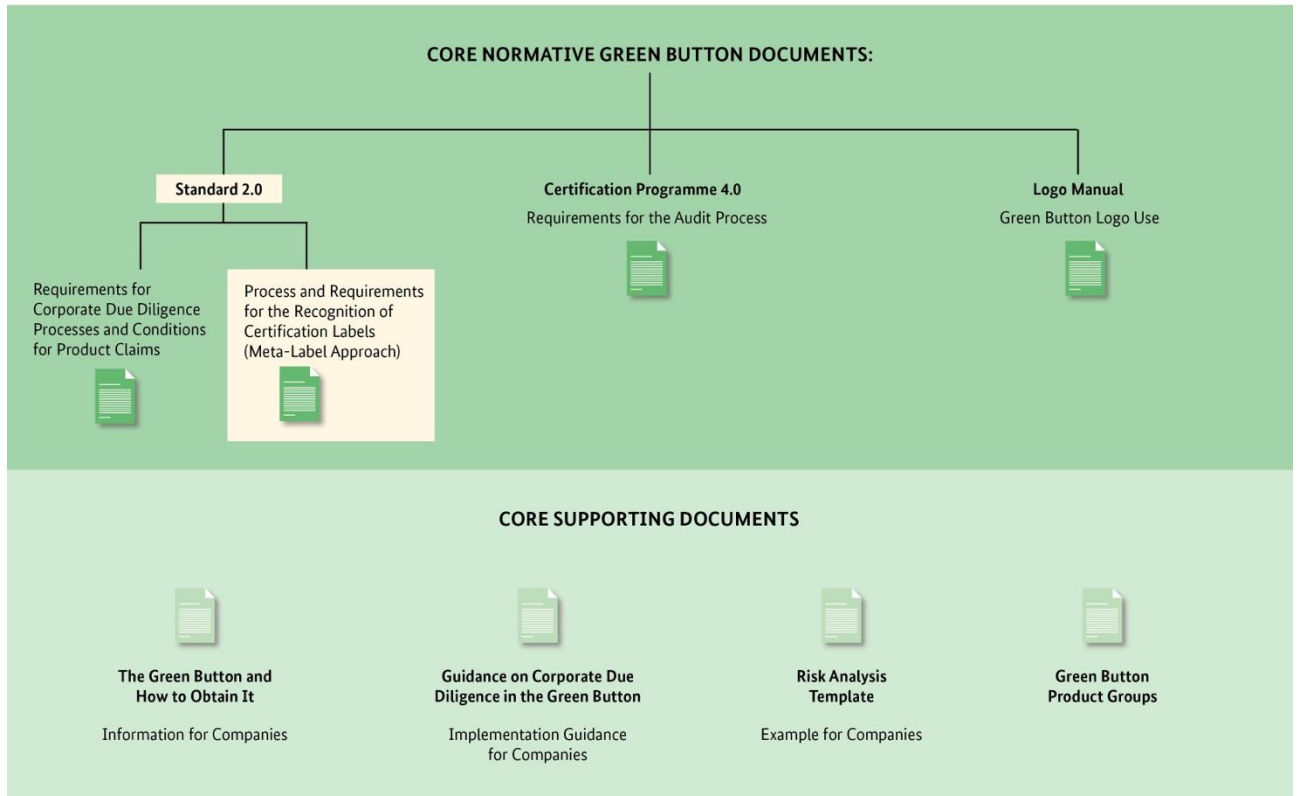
CORE NORMATIVE GREEN BUTTON DOCUMENTS:

Standard 2.0

Requirements for Corporate Due Diligence Processes and Conditions for Product Claims

Process and Requirements for the Recognition of Certification Labels (Meta-Label Approach)

Certification Programme 4.0

Requirements for the Audit Process

Logo Manual

Green Button Logo Use

CORE SUPPORTING DOCUMENTS

The Green Button and How to Obtain It

Information for Companies

Guidance on Corporate Due Diligence in the Green Button

Implementation Guidance for Companies

Risk Analysis Template

Example for Companies

Green Button Product Groups